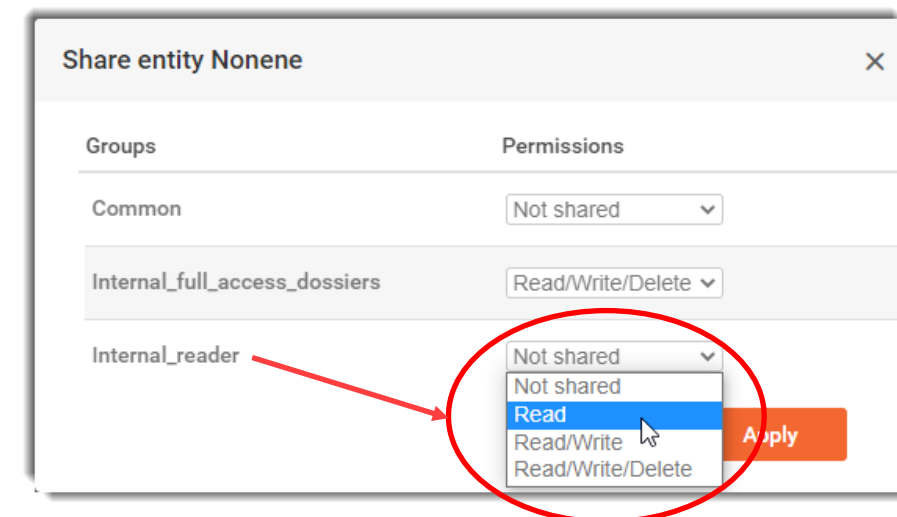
Share entity Nonene

×

| Groups | Permissions |
|---|---|
| Common | Not shared |
| Internal_full_access_dossiers | Read/Write/Delete |
| Internal_reader | Not shared |

Not shared
Read
Read/Write
Read/Write/Delete

Apply